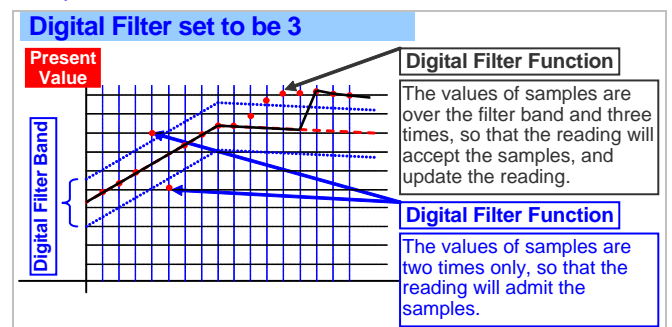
Digital Filter set to be 3

Present Value

Digital Filter Band

Digital Filter Function

The values of samples are over the filter band and three times, so that the reading will accept the samples, and update the reading.

Digital Filter Function

The values of samples are two times only, so that the reading will admit the samples.